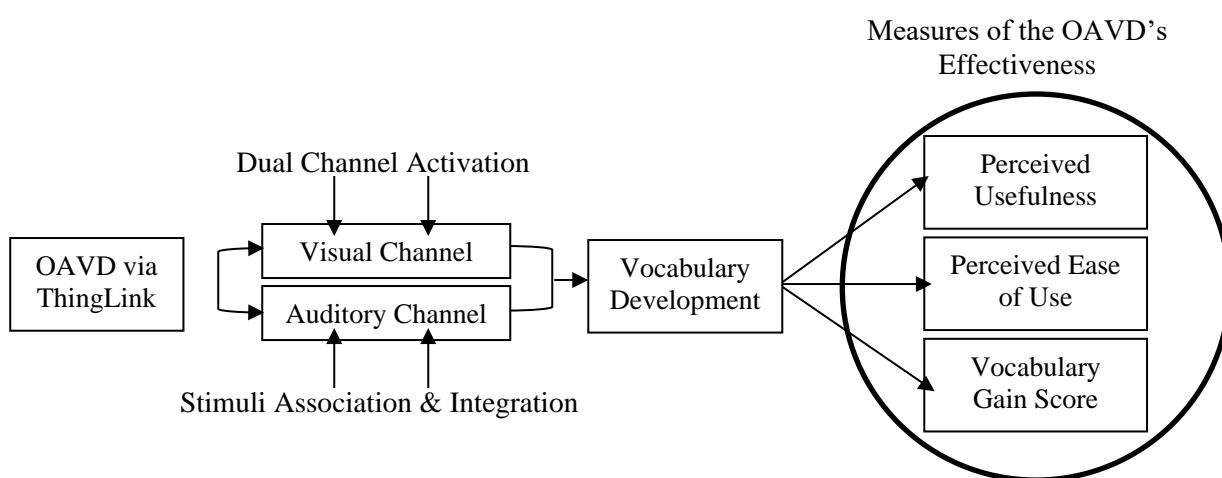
Measures of the OAVD's Effectiveness

Dual Channel Activation

OAVD via ThingLink

Visual Channel

Auditory Channel

Stimuli Association & Integration

Vocabulary Development

Perceived Usefulness

Perceived Ease of Use

Vocabulary Gain Score